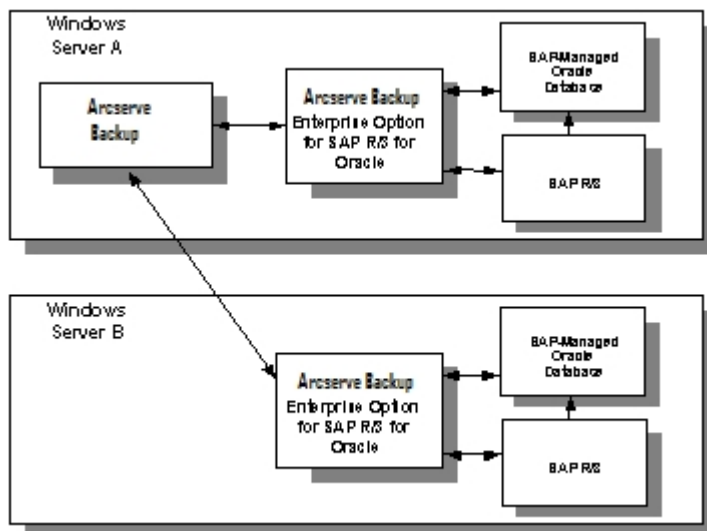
Windows Server A

Arcserve Backup

Arcserve Backup Enterprise Option for SAP R/3 for Oracle

SAP-Managed Oracle Database

SAP R/3

Windows Server B

Arcserve Backup Enterprise Option for SAP R/3 for Oracle

SAP-Managed Oracle Database

SAP R/3